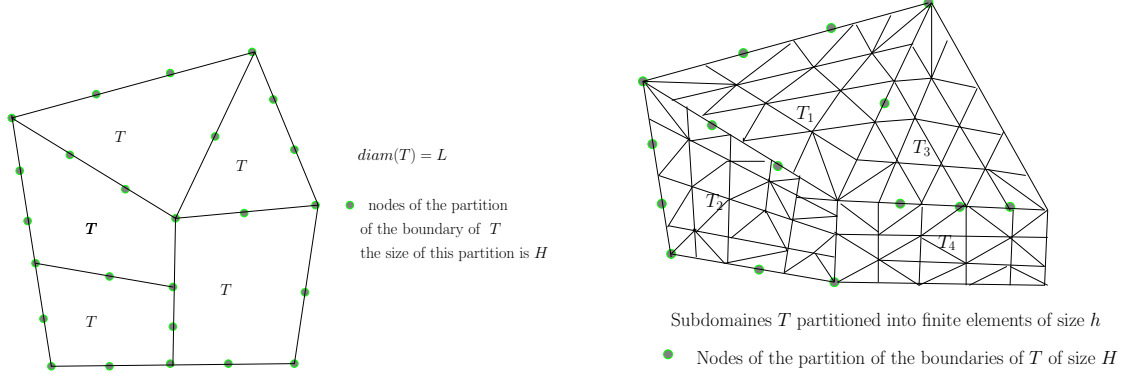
$T$

$T$

$\boldsymbol{T}$

$T$

$T$

$diam(T) = L$

nodes of the partition of the boundary of $T$ the size of this partition is $H$

$T_1$

$T_3$

$T_2$

$T_4$

Subdomaines $T$ partitioned into finite elements of size $h$

Nodes of the partition of the boundaries of $T$ of size $H$